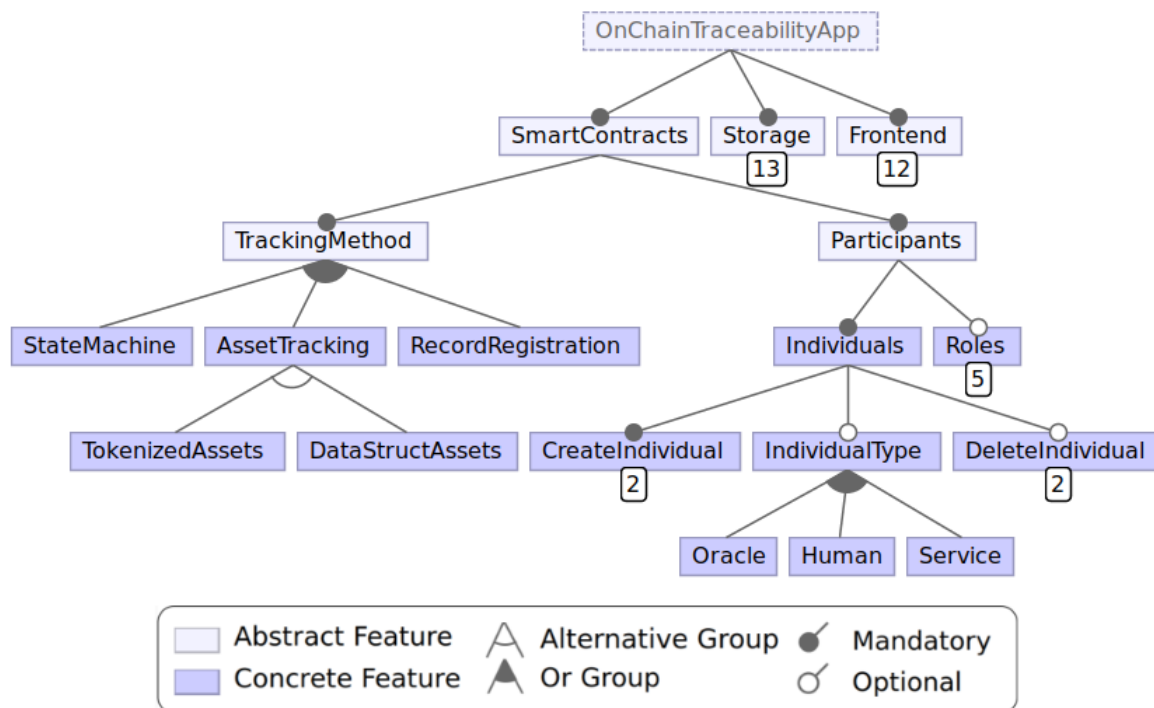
OnChainTraceabilityApp

SmartContracts

Storage
13

Frontend
12

TrackingMethod

Participants

StateMachine

AssetTracking

RecordRegistration

Individuals

Roles
5

TokenizedAssets

DataStructAssets

CreateIndividual
2

IndividualType

DeleteIndividual
2

Oracle

Human

Service

Abstract Feature
Concrete Feature
Alternative Group
Or Group
Mandatory
Optional